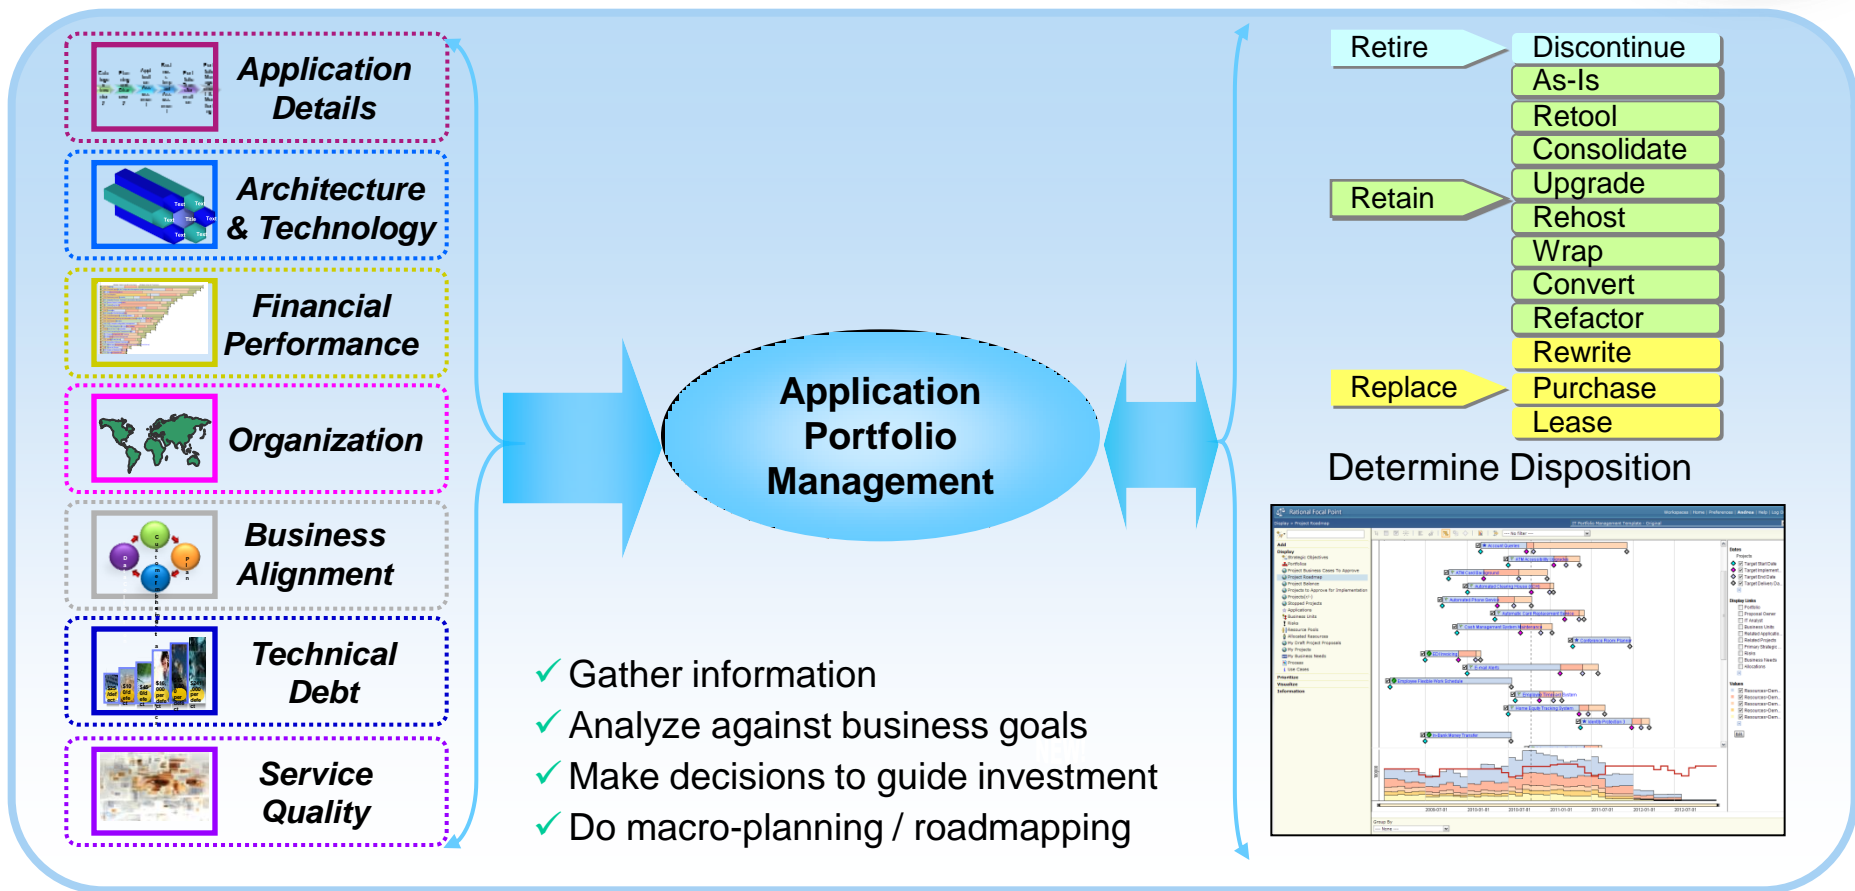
Application Details

Architecture & Technology

Financial Performance

Organization

Business Alignment

Technical Debt

Service Quality

Application Portfolio Management

Retire

Retain

Replace

Discontinue

As-Is

Retool

Consolidate

Upgrade

Rehost

Wrap

Convert

Refactor

Rewrite

Purchase

Lease

Determine Disposition

✓ Gather information
✓ Analyze against business goals
✓ Make decisions to guide investment
✓ Do macro-planning / roadmapping